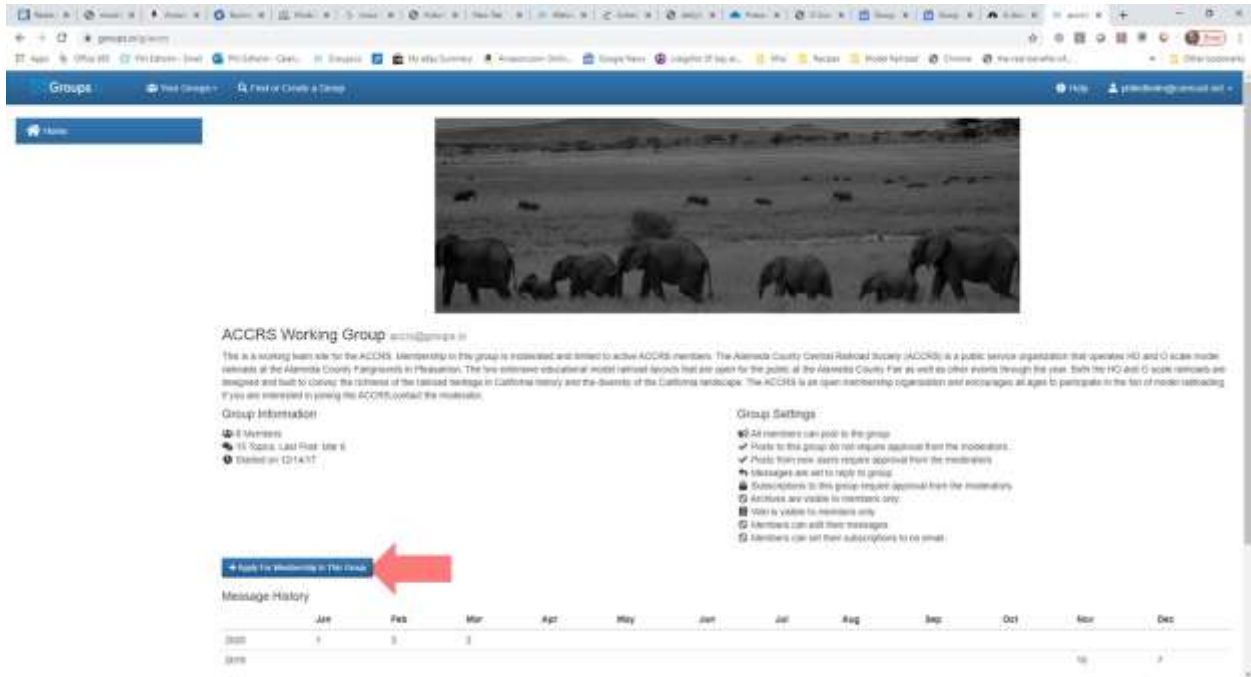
Groups

Your Groups · Find or Create a Group

Help

Home

ACCRS Working Group accrs@groups.io

This is a working team site for the ACCRS. Membership in the group is moderated and limited to active ACCRS members. The Alameda County Central Railroad Society (ACCRS) is a public service organization that operates HO and O scale model railroads at the Alameda County Fairgrounds in Pleasanton. The two extensive educational model railroad layouts that are open for the public at the Alameda County Fair as well as other events through the year. Both the HO and O scale railroads are designed and built to convey the richness of the railroad heritage in California history and the diversity of the California landscape. The ACCRS is an open membership organization and encourages all ages to participate in the fun of model railroading. If you are interested in joining the ACCRS contact the moderator.

Group Information

8 Members
15 Topics, Last Post: Mar 6
Started on 12/14/17

Group Settings

All members can post to the group.
Posts to this group do not require approval from the moderators.
Posts from new users require approval from the moderators.
Messages are set to reply to group.
Subscriptions to this group require approval from the moderators.
Archives are visible to members only.
Wiki is visible to members only.
Members can edit their messages.
Members can set their subscriptions to no email.

+ Apply For Membership In This Group

Message History

| | Jan | Feb | Mar | Apr | May | Jun | Jul | Aug | Sep | Oct | Nov | Dec |
|---|---|---|---|---|---|---|---|---|---|---|---|---|
| 2020 | 1 | 3 | 3 | | | | | | | | | |
| 2019 | | | | | | | | | | | 16 | 7 |